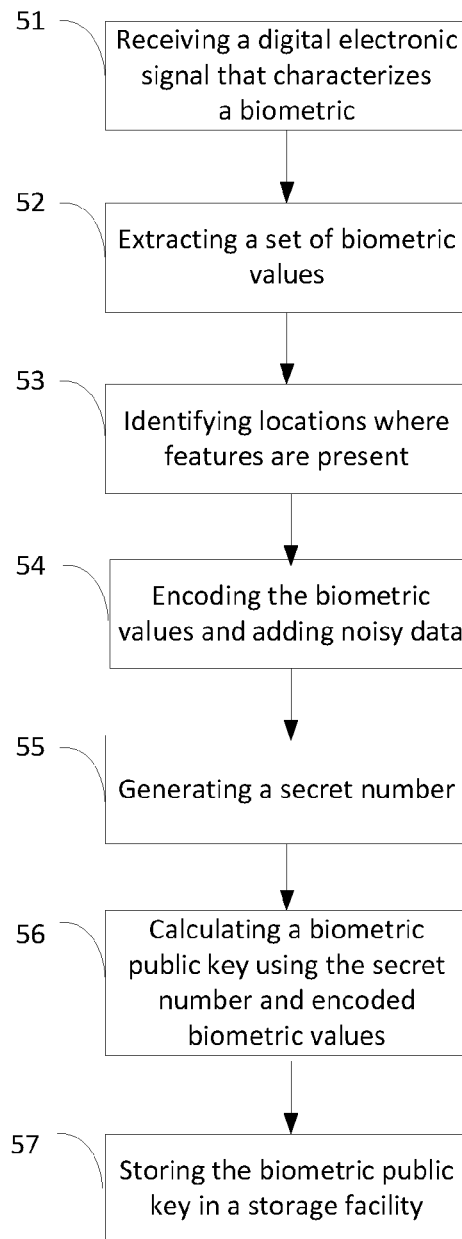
51
Receiving a digital electronic signal that characterizes a biometric

52
Extracting a set of biometric values

53
Identifying locations where features are present

54
Encoding the biometric values and adding noisy data

55
Generating a secret number

56
Calculating a biometric public key using the secret number and encoded biometric values

57
Storing the biometric public key in a storage facility